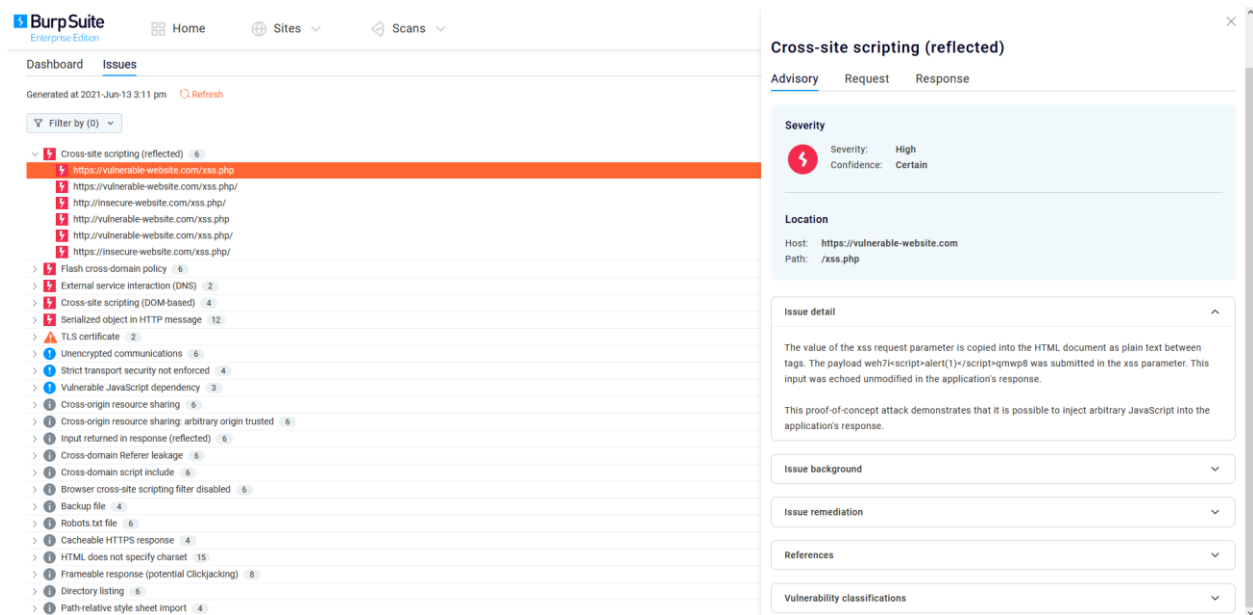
Burp Suite
Enterprise Edition

Home
Sites
Scans

Dashboard
Issues

Generated at 2021-Jun-13 3:11 pm
Refresh

Filter by (0)

Cross-site scripting (reflected) 6
https://vulnerable-website.com/xss.php
https://vulnerable-website.com/xss.php/
http://insecure-website.com/xss.php/
http://vulnerable-website.com/xss.php
http://vulnerable-website.com/xss.php/
https://insecure-website.com/xss.php/
Flash cross-domain policy 6
External service interaction (DNS) 2
Cross-site scripting (DOM-based) 4
Serialized object in HTTP message 12
TLS certificate 2
Unencrypted communications 6
Strict transport security not enforced 4
Vulnerable JavaScript dependency 3
Cross-origin resource sharing 6
Cross-origin resource sharing: arbitrary origin trusted 6
Input returned in response (reflected) 6
Cross-domain Referer leakage 6
Cross-domain script include 6
Browser cross-site scripting filter disabled 6
Backup file 4
Robots.txt file 6
Cacheable HTTPS response 4
HTML does not specify charset 15
Frameable response (potential Clickjacking) 8
Directory listing 6
Path-relative style sheet import 4

Cross-site scripting (reflected)

Advisory
Request
Response

Severity

Severity: High
Confidence: Certain

Location

Host: https://vulnerable-website.com
Path: /xss.php

Issue detail

The value of the xss request parameter is copied into the HTML document as plain text between tags. The payload weh7i<script>alert(1)</script>qmwp8 was submitted in the xss parameter. This input was echoed unmodified in the application's response.

This proof-of-concept attack demonstrates that it is possible to inject arbitrary JavaScript into the application's response.

Issue background

Issue remediation

References

Vulnerability classifications